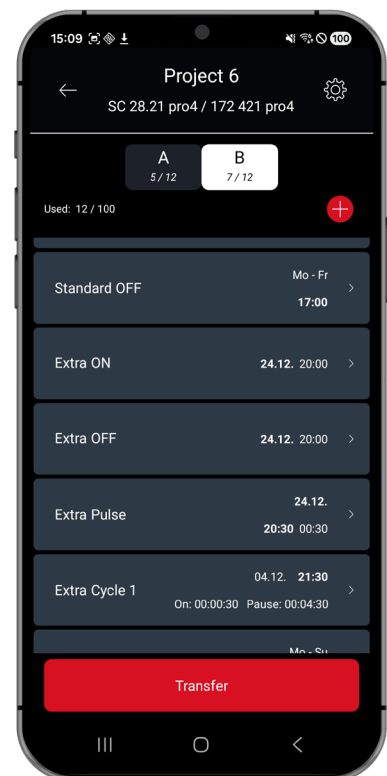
15:09

100

Project 6

SC 28.21 pro4 / 172 421 pro4

A
5 / 12

B
7 / 12

Used: 12 / 100

Standard OFF
Mo - Fr
17:00

Extra ON
24.12. 20:00

Extra OFF
24.12. 20:00

Extra Pulse
24.12.
20:30 00:30

Extra Cycle 1
04.12. 21:30
On: 00:00:30 Pause: 00:04:30

Mo - Su

Transfer